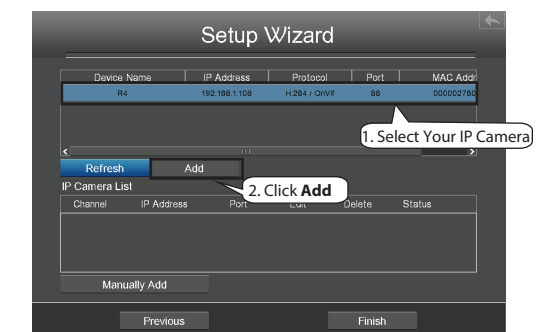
Setup Wizard

| Device Name | IP Address | Protocol | Port | MAC Addr |
|---|---|---|---|---|
| R4 | 192.168.1.108 | H.264 / OnVif | 88 | 000002760 |

1. Select Your IP Camera

Refresh
Add

2. Click **Add**

IP Camera List

| Channel | IP Address | Port | Edit | Delete | Status |
|---|---|---|---|---|---|

Manually Add

Previous
Finish